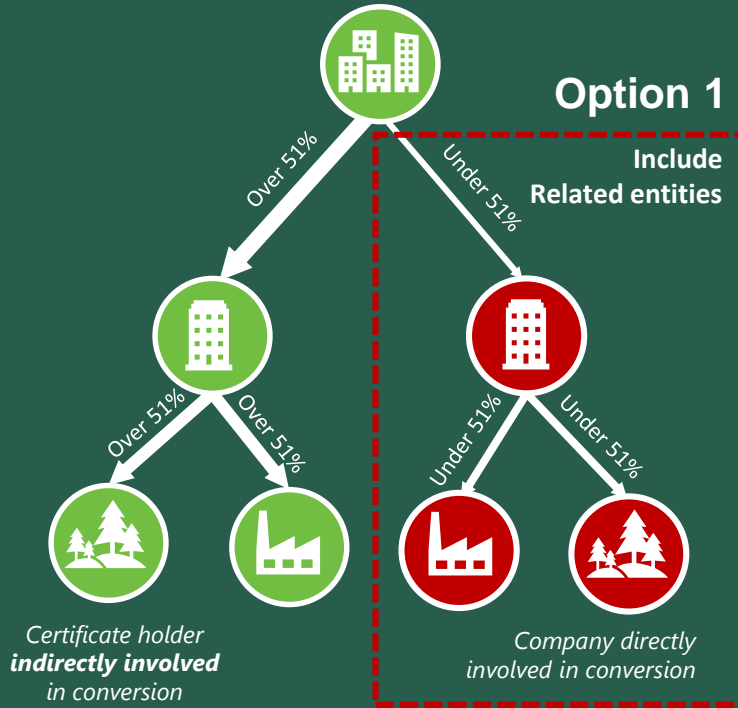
Option 1

Include Related entities

Over 51%

Under 51%

Over 51%

Over 51%

Under 51%

Under 51%

*Certificate holder **indirectly involved** in conversion*

*Company directly involved in conversion*